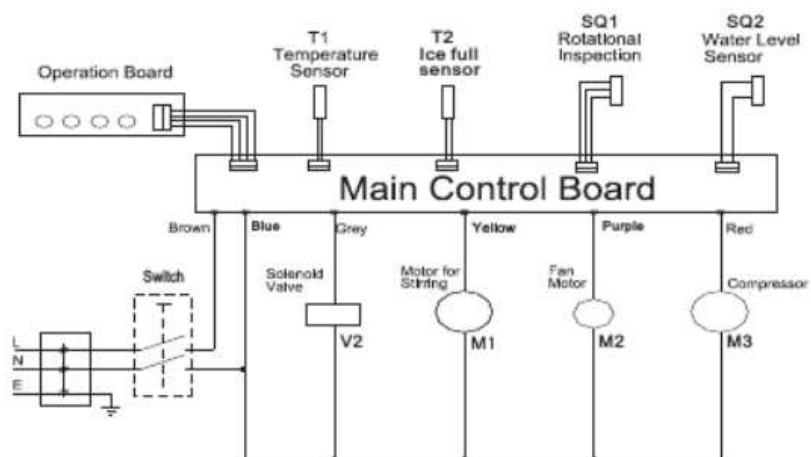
Operation Board

T1
Temperature
Sensor

T2
Ice full
sensor

SQ1
Rotational
Inspection

SQ2
Water Level
Sensor

Main Control Board

Brown

Blue

Grey

Yellow

Purple

Red

Switch

Solenoid
Valve

V2

Motor for
Stirring

M1

Fan
Motor

M2

Compressor

M3

L

N

E